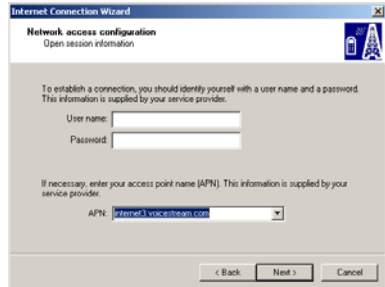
Internet Connection Wizard

Network access configuration
Open session information

To establish a connection, you should identify yourself with a user name and a password. This information is supplied by your service provider.

User name:

Password:

If necessary, enter your access point name (APN). This information is supplied by your service provider.

APN: internet3.voicestream.com

< Back Next > Cancel